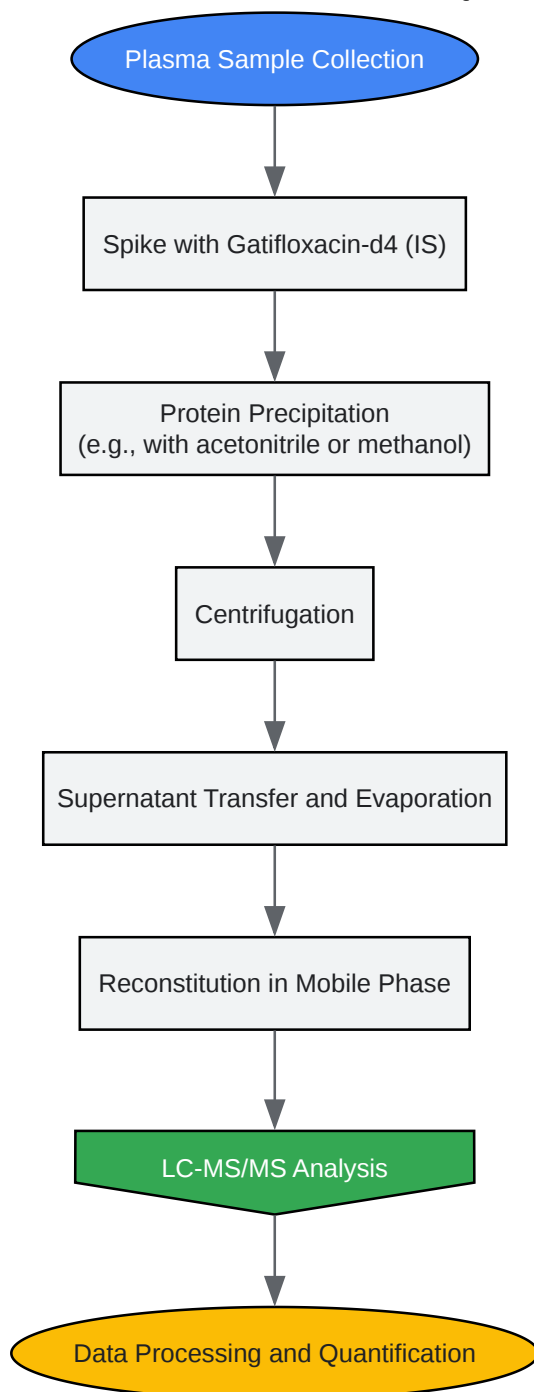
Plasma Sample Collection

Spike with Gatifloxacin-d4 (IS)

Protein Precipitation
(e.g., with acetonitrile or methanol)

Centrifugation

Supernatant Transfer and Evaporation

Reconstitution in Mobile Phase

LC-MS/MS Analysis

Data Processing and Quantification